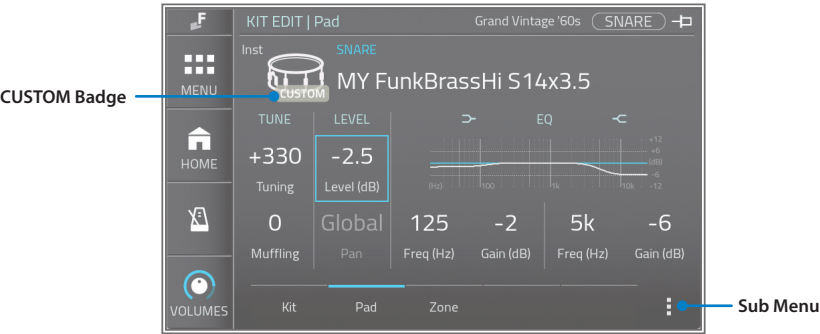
F
KIT EDIT | Pad
Grand Vintage '60s
SNARE
MENU
Inst
SNARE
MY FunkBrassHi S14x3.5
CUSTOM Badge
CUSTOM
HOME
TUNE
LEVEL
EQ
+12
+6
(dB)
-6
-12
(Hz)
100
1k
10k
+330
Tuning
-2.5
Level (dB)
0
Muffling
Global
Pan
125
Freq (Hz)
-2
Gain (dB)
5k
Freq (Hz)
-6
Gain (dB)
VOLUMES
Kit
Pad
Zone
Sub Menu